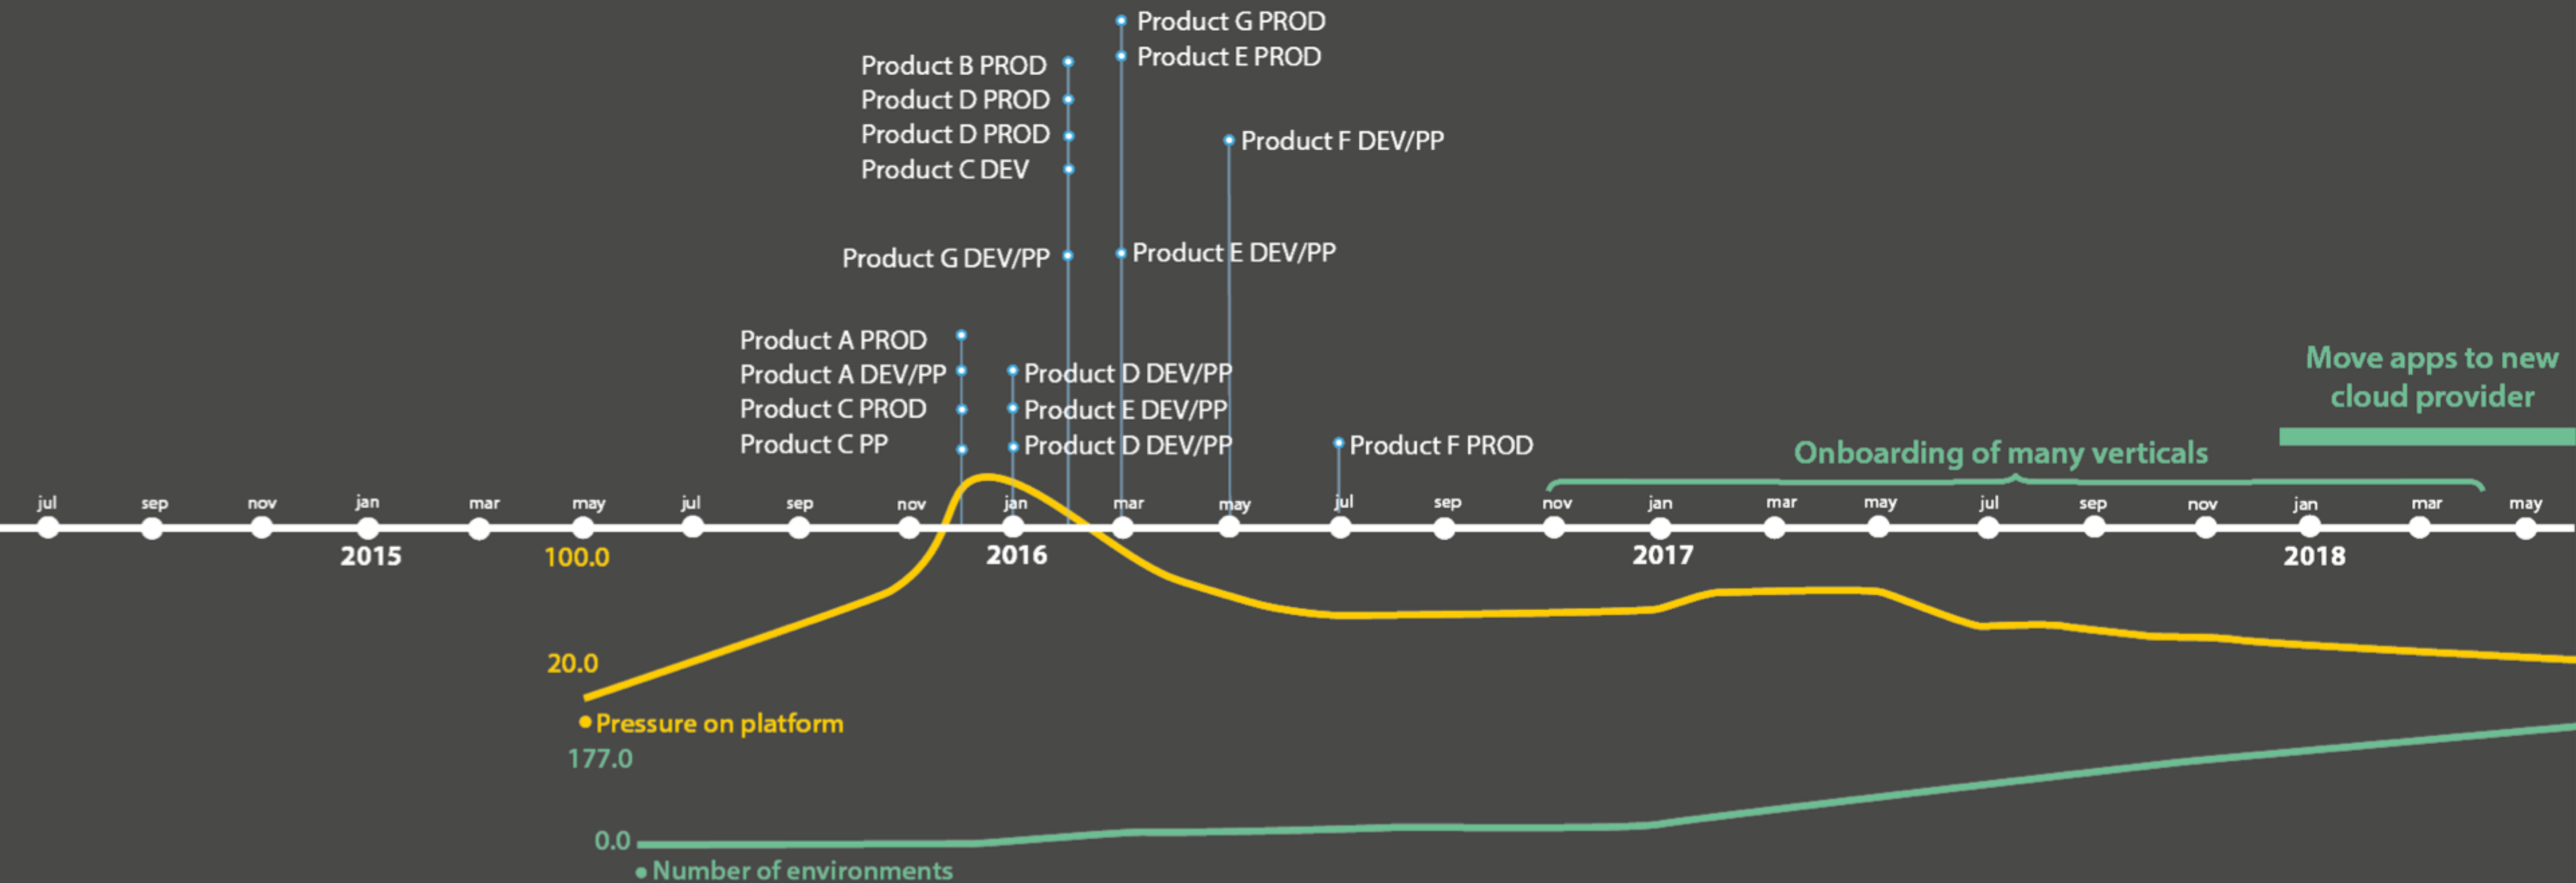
Product G PROD
Product E PROD

Product B PROD
Product D PROD
Product D PROD
Product C DEV

Product F DEV/PP

Product G DEV/PP

Product E DEV/PP

Product A PROD
Product A DEV/PP
Product C PROD
Product C PP

Product D DEV/PP
Product E DEV/PP
Product D DEV/PP

Product F PROD

Move apps to new cloud provider

Onboarding of many verticals

jul sep nov jan mar may jul sep nov jan mar may jul sep nov jan mar may jul sep nov jan mar may

2015 2016 2017 2018

100.0

20.0

Pressure on platform

177.0

0.0

Number of environments